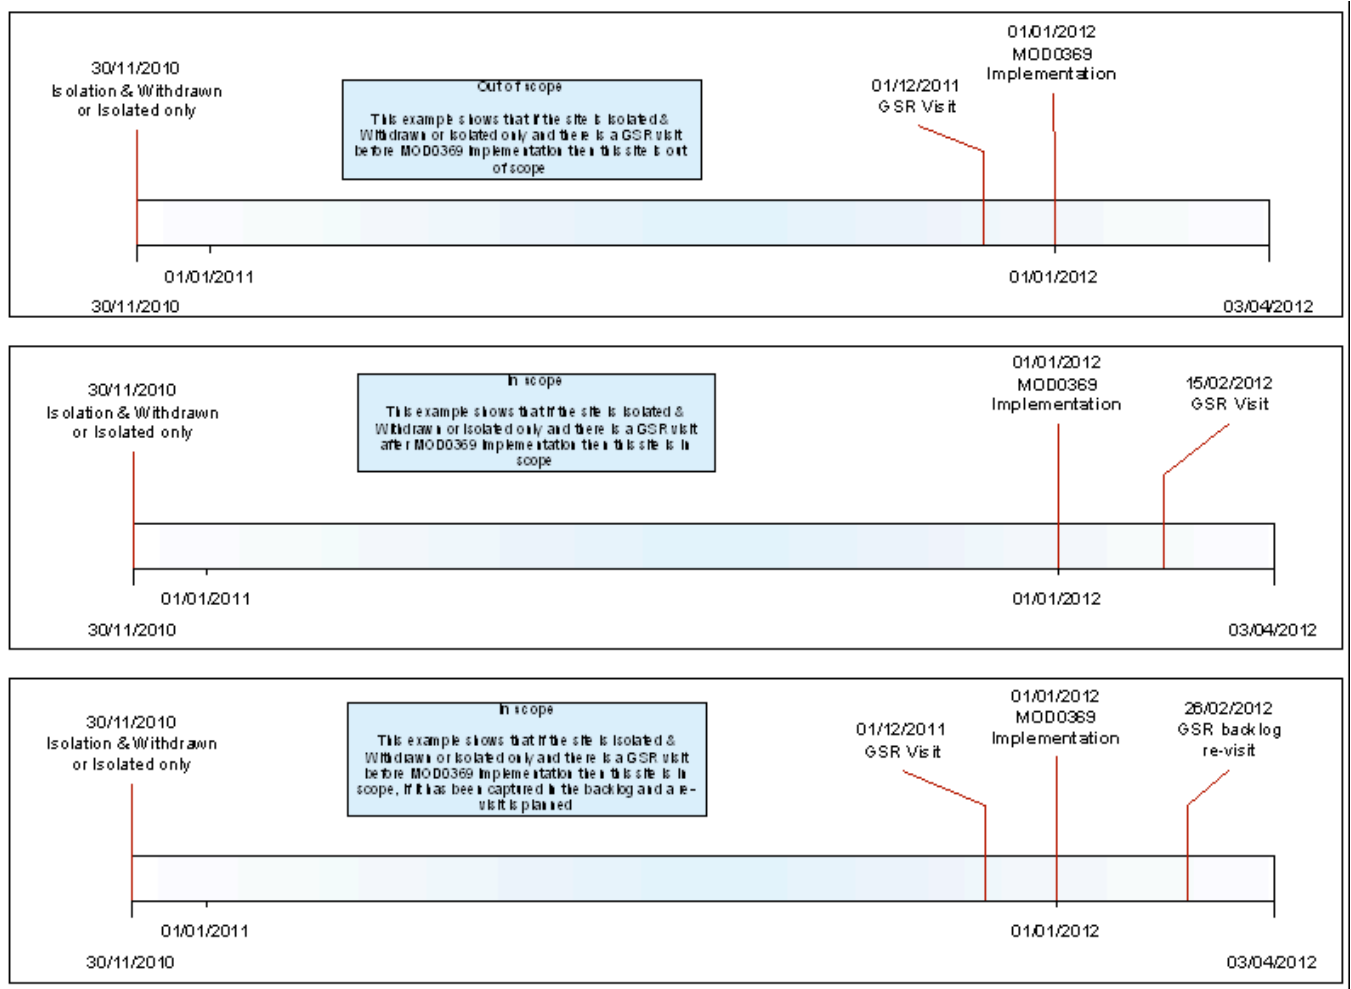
30/11/2010
Isolation & Withdrawn or Isolated only

Out of scope

This example shows that if the site is Isolated & Withdrawn or Isolated only and there is a GSR visit before MOD0369 implementation then this site is out of scope

01/12/2011
GSR Visit

01/01/2012
MOD0369
Implementation

01/01/2011

01/01/2012

30/11/2010

03/04/2012

30/11/2010
Isolation & Withdrawn or Isolated only

In scope

This example shows that if the site is Isolated & Withdrawn or Isolated only and there is a GSR visit after MOD0369 implementation then this site is in scope

01/01/2012
MOD0369
Implementation

15/02/2012
GSR Visit

01/01/2011

01/01/2012

30/11/2010

03/04/2012

30/11/2010
Isolation & Withdrawn or Isolated only

In scope

This example shows that if the site is Isolated & Withdrawn or Isolated only and there is a GSR visit before MOD0369 implementation then this site is in scope, if it has been captured in the backlog and a re-visit is planned

01/12/2011
GSR Visit

01/01/2012
MOD0369
Implementation

26/02/2012
GSR backlog
re-visit

01/01/2011

01/01/2012

30/11/2010

03/04/2012